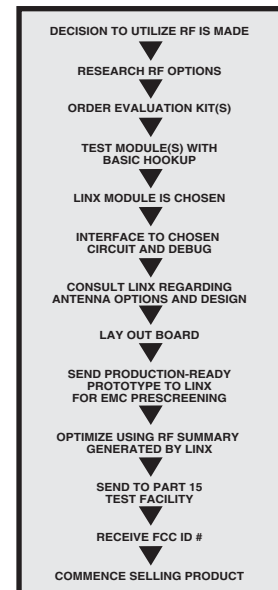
DECISION TO UTILIZE RF IS MADE

RESEARCH RF OPTIONS

ORDER EVALUATION KIT(S)

TEST MODULE(S) WITH BASIC HOOKUP

LINX MODULE IS CHOSEN

INTERFACE TO CHOSEN CIRCUIT AND DEBUG

CONSULT LINX REGARDING ANTENNA OPTIONS AND DESIGN

LAY OUT BOARD

SEND PRODUCTION-READY PROTOTYPE TO LINX FOR EMC PRESCREENING

OPTIMIZE USING RF SUMMARY GENERATED BY LINX

SEND TO PART 15 TEST FACILITY

RECEIVE FCC ID #

COMMENCE SELLING PRODUCT